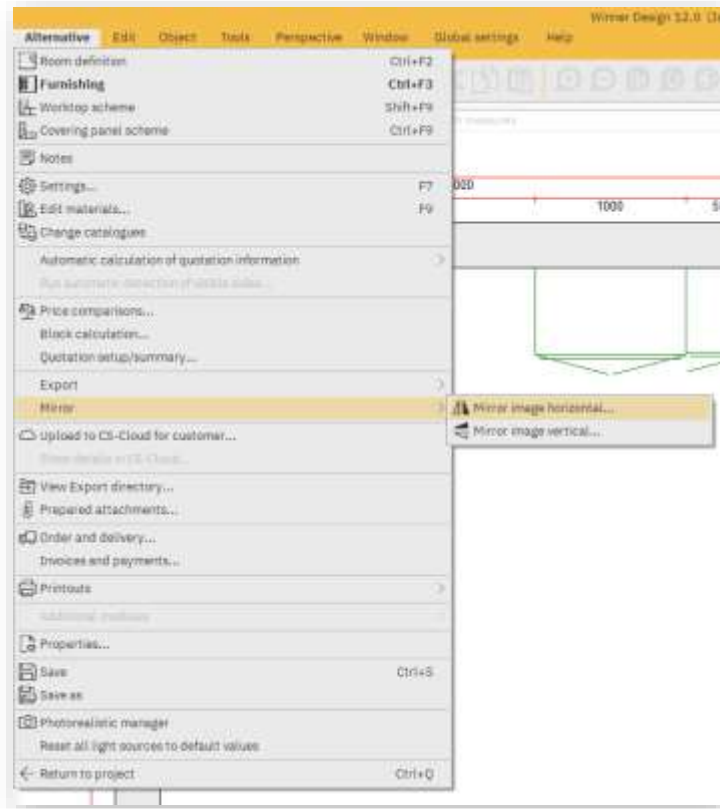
Winner Design 12.0 (3

Alternative Edit Object Tools Perspective Window Global settings Help

Room definition Ctrl+F2
Furnishing Ctrl+F3
Worktop scheme Shift+F9
Covering panel scheme Ctrl+F9
Notes
Settings... F7
Edit materials... F9
Change catalogues
Automatic calculation of quotation information
Run automatic detection of visible sides...
Price comparisons...
Block calculation...
Quotation setup/summary...
Export
Mirror
Upload to CS-Cloud for customer...
Show details in CS-Cloud...
View Export directory...
Prepared attachments...
Order and delivery...
Invoices and payments...
Printouts
Additional methods
Properties...
Save Ctrl+S
Save as
Photorealistic manager
Reset all light sources to default values
Return to project Ctrl+Q

Mirror image horizontal...
Mirror image vertical...

000
1000
5